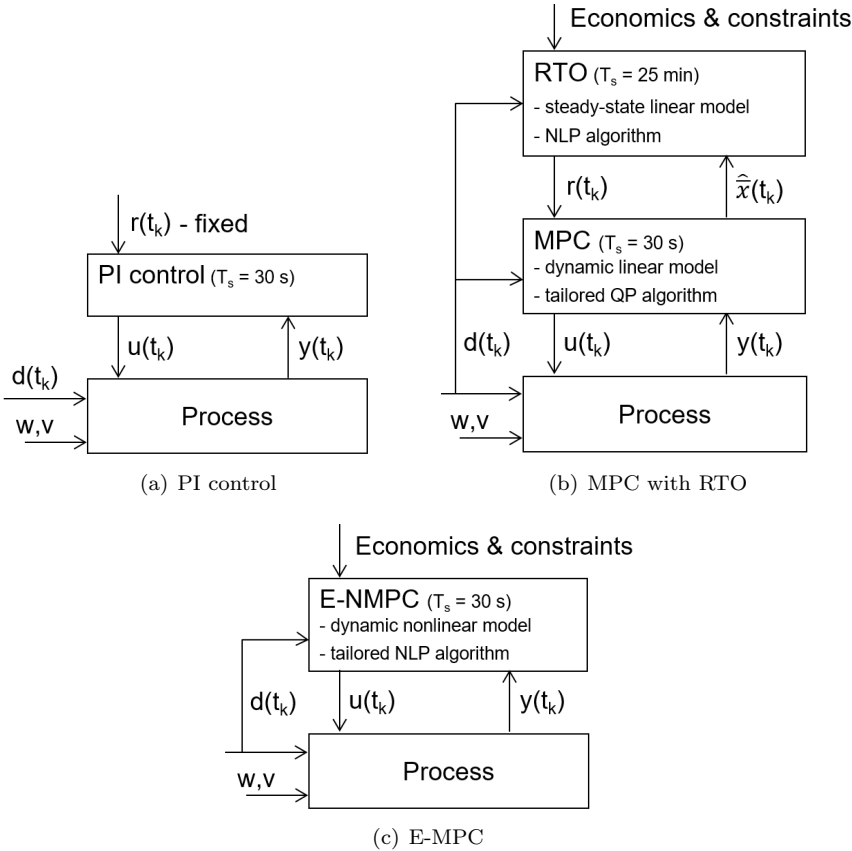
$r(t_k)$ - fixed

PI control ($T_s$ = 30 s)

$u(t_k)$

$y(t_k)$

$d(t_k)$

w,v

Process

(a) PI control

Economics & constraints

RTO ($T_s$ = 25 min)
- steady-state linear model
- NLP algorithm

$r(t_k)$

$\hat{\hat{x}}(t_k)$

MPC ($T_s$ = 30 s)
- dynamic linear model
- tailored QP algorithm

$d(t_k)$

$u(t_k)$

$y(t_k)$

w,v

Process

(b) MPC with RTO

Economics & constraints

E-NMPC ($T_s$ = 30 s)
- dynamic nonlinear model
- tailored NLP algorithm

$d(t_k)$

$u(t_k)$

$y(t_k)$

w,v

Process

(c) E-MPC